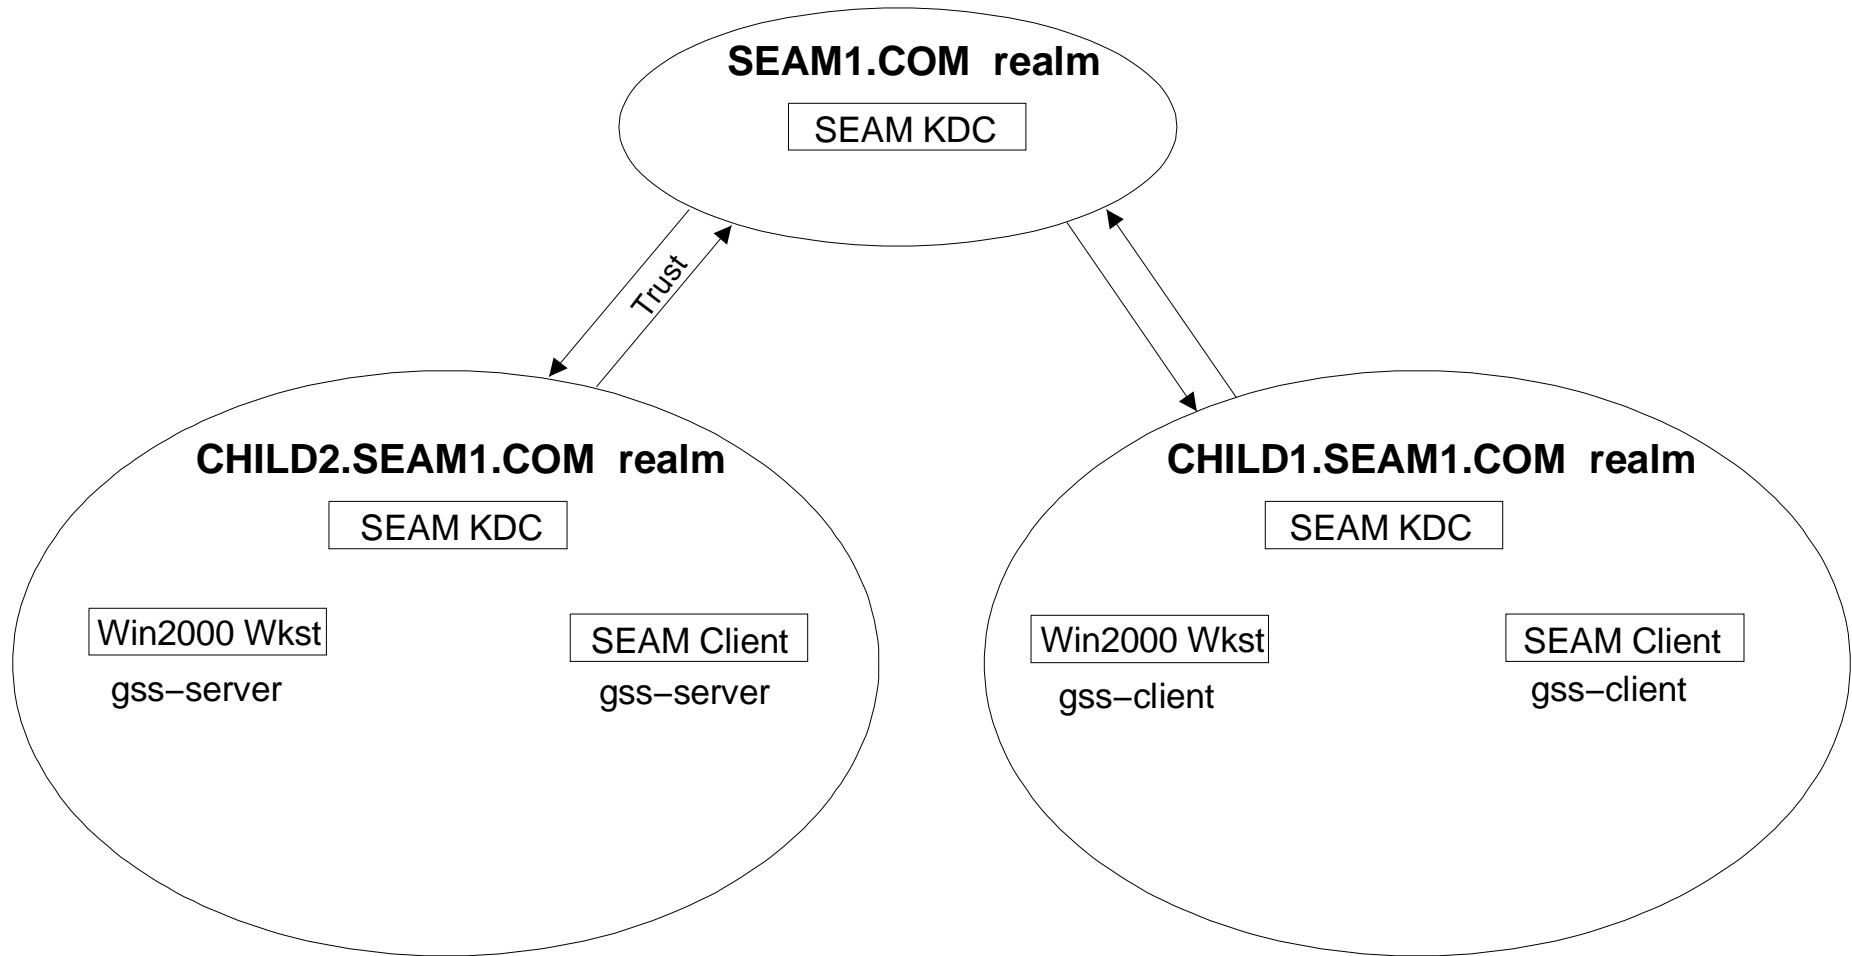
SEAM1.COM realm

SEAM KDC

Trust

CHILD2.SEAM1.COM realm

SEAM KDC

Win2000 Wkst

gss−server

SEAM Client

gss−server

CHILD1.SEAM1.COM realm

SEAM KDC

Win2000 Wkst

gss−client

SEAM Client

gss−client